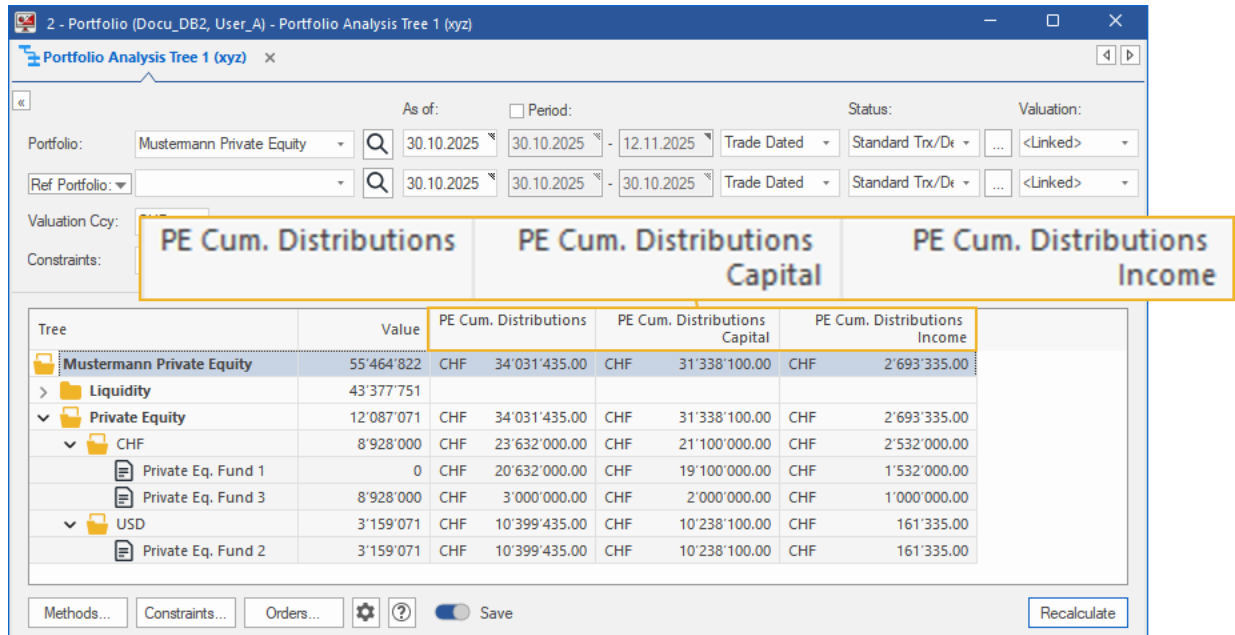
2 - Portfolio (Docu_DB2, User_A) - Portfolio Analysis Tree 1 (xyz)

Portfolio Analysis Tree 1 (xyz) ×

«

As of:
Period:
Status:
Valuation:

Portfolio: Mustermann Private Equity 30.10.2025 30.10.2025 - 12.11.2025 Trade Dated Standard Trx/De ... <Linked>

Ref Portfolio: 30.10.2025 30.10.2025 - 30.10.2025 Trade Dated Standard Trx/De ... <Linked>

Valuation Ccy:

Constraints:

PE Cum. Distributions | PE Cum. Distributions Capital | PE Cum. Distributions Income

| Tree | Value | PE Cum. Distributions | | PE Cum. Distributions Capital | | PE Cum. Distributions Income | |
|---|---|---|---|---|---|---|---|
| Mustermann Private Equity | 55'464'822 | CHF | 34'031'435.00 | CHF | 31'338'100.00 | CHF | 2'693'335.00 |
| Liquidity | 43'377'751 | | | | | | |
| Private Equity | 12'087'071 | CHF | 34'031'435.00 | CHF | 31'338'100.00 | CHF | 2'693'335.00 |
| CHF | 8'928'000 | CHF | 23'632'000.00 | CHF | 21'100'000.00 | CHF | 2'532'000.00 |
| Private Eq. Fund 1 | 0 | CHF | 20'632'000.00 | CHF | 19'100'000.00 | CHF | 1'532'000.00 |
| Private Eq. Fund 3 | 8'928'000 | CHF | 3'000'000.00 | CHF | 2'000'000.00 | CHF | 1'000'000.00 |
| USD | 3'159'071 | CHF | 10'399'435.00 | CHF | 10'238'100.00 | CHF | 161'335.00 |
| Private Eq. Fund 2 | 3'159'071 | CHF | 10'399'435.00 | CHF | 10'238'100.00 | CHF | 161'335.00 |

Methods... Constraints... Orders... Save Recalculate